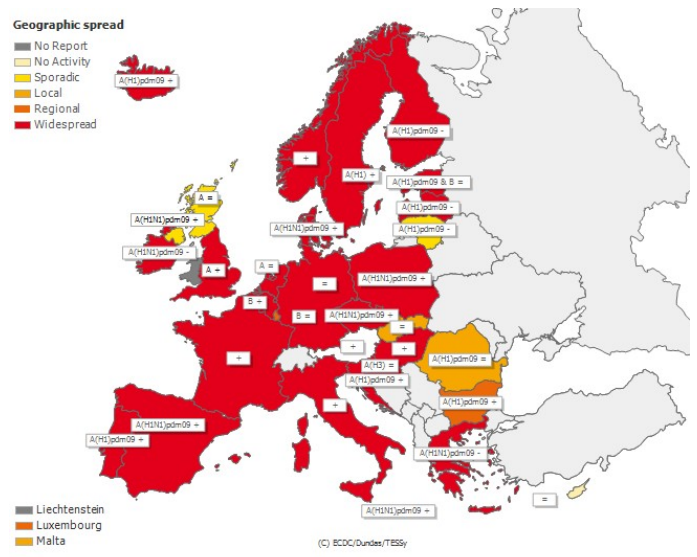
Geographic spread
No Report
No Activity
Sporadic
Local
Regional
Widespread

A(H1)pdm09 +
A(H1)pdm09 -
A(H1) +
A(H1)pdm09 & B =
A(H1)pdm09 -
A(H1)pdm09 -
+
A =
A(H1N1)pdm09 +
A(H1N1)pdm09 -
A(H1N1)pdm09 +
A +
A =
A(H1N1)pdm09 +
B +
=
B =
A(H1N1)pdm09 +
=
+
+
A(H1)pdm09 =
A(H3) =
A(H1)pdm09 +
+
A(H1)pdm09 +
A(H1N1)pdm09 +
A(H1)pdm09 +
+
A(H1N1)pdm09 -
=
A(H1N1)pdm09 +

Liechtenstein
Luxembourg
Malta

(C) ECDC/Dundas/TESSy